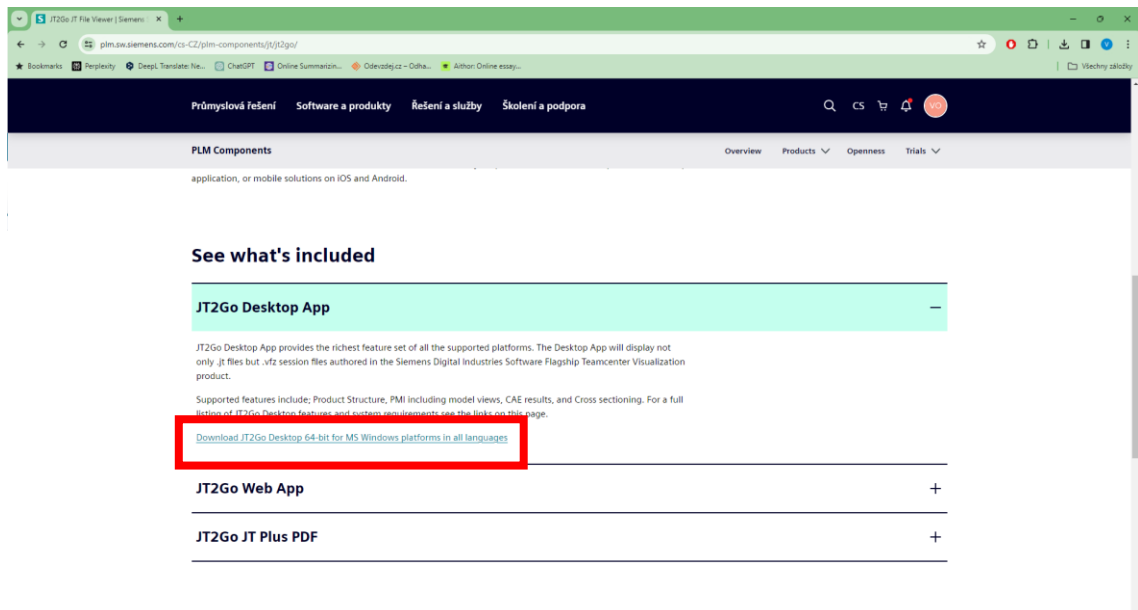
JT2Go JT File Viewer | Siemens ×

plm.sw.siemens.com/cs-CZ/plm-components/jt/jt2go/

Bookmarks Perplexity DeepL Translate: Ne... ChatGPT Online Summarizin... Odevzdej.cz – Odha... Aithor: Online essay... Všechny záložky

Průmyslová řešení Software a produkty Řešení a služby Školení a podpora CS VO

PLM Components Overview Products Openness Trials

application, or mobile solutions on iOS and Android.

See what's included

JT2Go Desktop App

JT2Go Desktop App provides the richest feature set of all the supported platforms. The Desktop App will display not only .jt files but .vfz session files authored in the Siemens Digital Industries Software Flagship Teamcenter Visualization product.

Supported features include; Product Structure, PMI including model views, CAE results, and Cross sectioning. For a full listing of JT2Go Desktop features and system requirements see the links on this page.

Download JT2Go Desktop 64-bit for MS Windows platforms in all languages

JT2Go Web App

JT2Go JT Plus PDF